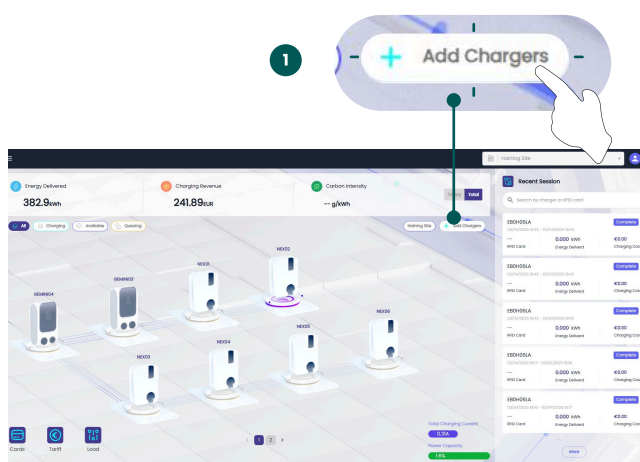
1

+ Add Chargers

Haining Site

Energy Delivered
382.9kWh

Charging Revenue
241.89EUR

Carbon Intensity
-- g/kWh

Today Total

All Charging Available Queuing

Haining Site + Add Chargers

NEX02
GEMINI03
NEX01
GEMINI04
NEX03
NEX04
NEX05
NEX06

Cards Tariff Load

< 1 2 >

Total Charging Current
0.31A

Power Capacity
1.6%

Recent Session

Search by charger or RFID card

EBDH0SLA Complete
--- 0.000 kWh €0.00
RFID Card Energy Delivered Charging Cost

EBDH0SLA Complete
--- 0.000 kWh €0.00
RFID Card Energy Delivered Charging Cost

EBDH0SLA Complete
--- 0.000 kWh €0.00
RFID Card Energy Delivered Charging Cost

EBDH0SLA Complete
--- 0.000 kWh €0.00
RFID Card Energy Delivered Charging Cost

EBDH0SLA Complete
--- 0.000 kWh €0.00
RFID Card Energy Delivered Charging Cost

More